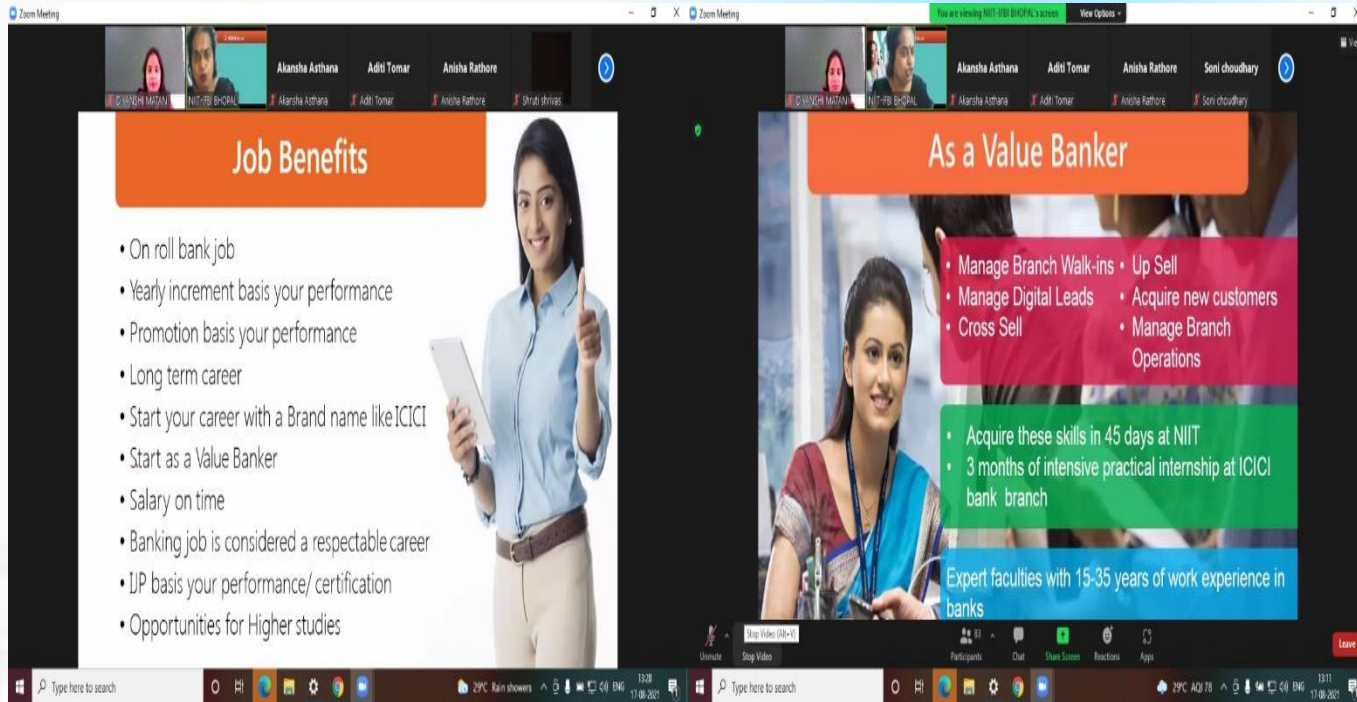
Zoom Meeting

D VANSHI MATANI
NIIT-IFBI BHOPAL
Akansha Asthana
Aditi Tomar
Anisha Rathore
Akansha Asthana
Aditi Tomar
Anisha Rathore
Shruti shrivas

Job Benefits

• On roll bank job
• Yearly increment basis your performance
• Promotion basis your performance
• Long term career
• Start your career with a Brand name like ICICI
• Start as a Value Banker
• Salary on time
• Banking job is considered a respectable career
• IJP basis your performance/ certification
• Opportunities for Higher studies

Type here to search
29°C Rain showers ENG 13:28 17-08-2021

Zoom Meeting
You are viewing NIIT-IFBI BHOPAL's screen
View Options

D VANSHI MATANI
NIIT-IFBI BHOPAL
Akansha Asthana
Aditi Tomar
Anisha Rathore
Soni choudhary
Akansha Asthana
Aditi Tomar
Anisha Rathore
Soni choudhary

As a Value Banker

• Manage Branch Walk-ins
• Manage Digital Leads
• Cross Sell
• Up Sell
• Acquire new customers
• Manage Branch Operations

• Acquire these skills in 45 days at NIIT
• 3 months of intensive practical internship at ICICI bank branch

Expert faculties with 15-35 years of work experience in banks

Unmute
Stop Video (Alt+V)
Stop Video
83
Participants
Chat
Share Screen
Reactions
Apps
Leave

Type here to search
29°C AQI 78 ENG 13:11 17-08-2021